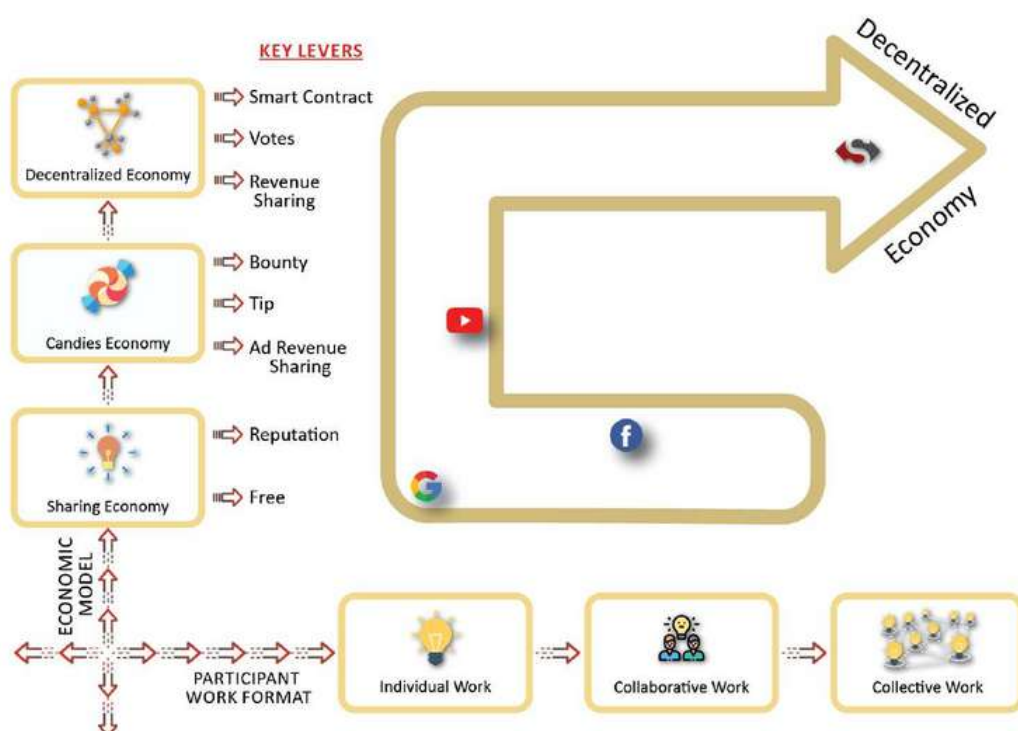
KEY LEVERS

Decentralized Economy

Smart Contract

Votes

Revenue Sharing

Candies Economy

Bounty

Tip

Ad Revenue Sharing

Sharing Economy

Reputation

Free

Decentralized Economy

ECONOMIC MODEL

PARTICIPANT WORK FORMAT

Individual Work

Collaborative Work

Collective Work